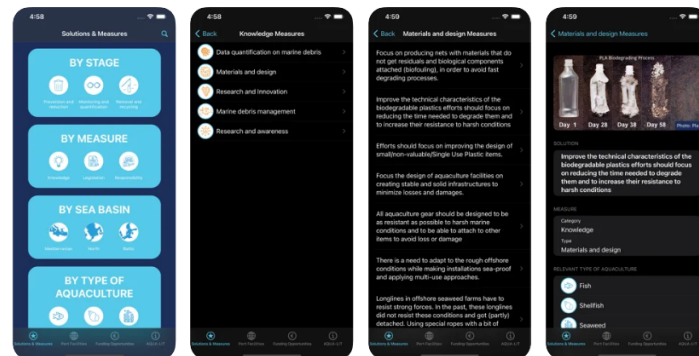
4:58

Solutions & Measures

BY STAGE

Prevention and reduction

Monitoring and quantification

Removal and recycling

BY MEASURE

Knowledge

Legislation

Responsibility

BY SEA BASIN

Mediterranean

North

Baltic

BY TYPE OF AQUACULTURE

Solutions & Measures

Port Facilities

Funding Opportunities

About

4:58

< Back Knowledge Measures

Data quantification on marine debris

Materials and design

Research and innovation

Marine debris management

Research and awareness

4:59

< Back Materials and design Measures

Focus on producing nets with materials that do not get residuals and biological components attached (biofouling), in order to avoid fast degrading processes.

Improve the technical characteristics of the biodegradable plastics efforts should focus on reducing the time needed to degrade them and to increase their resistance to harsh conditions

Efforts should focus on improving the design of small(non-valuable)/Single Use Plastic items.

Focus the design of aquaculture facilities on creating stable and solid infrastructures to minimize losses and damages.

All aquaculture gear should be designed to be as resistant as possible to harsh marine conditions and to be able to attach to other items to avoid loss or damage

There is a need to adapt to the rough offshore conditions while making installations sea-proof and applying multi-use approaches.

Longlines in offshore seaweed farms have to resist strong forces. In the past, these longlines did not resist these conditions and got (partly) detached. Using special ropes with a bit of

4:59

< Materials and design Measures

PLA Biodegrading Process

Day 1 Day 28 Day 38 Day 58 Photo: Pa

SOLUTION

Improve the technical characteristics of the biodegradable plastics efforts should focus on reducing the time needed to degrade them and to increase their resistance to harsh conditions

MEASURE

Category
Knowledge

Type
Materials and design

RELEVANT TYPE OF AQUACULTURE

Fish

Shellfish

Seaweed